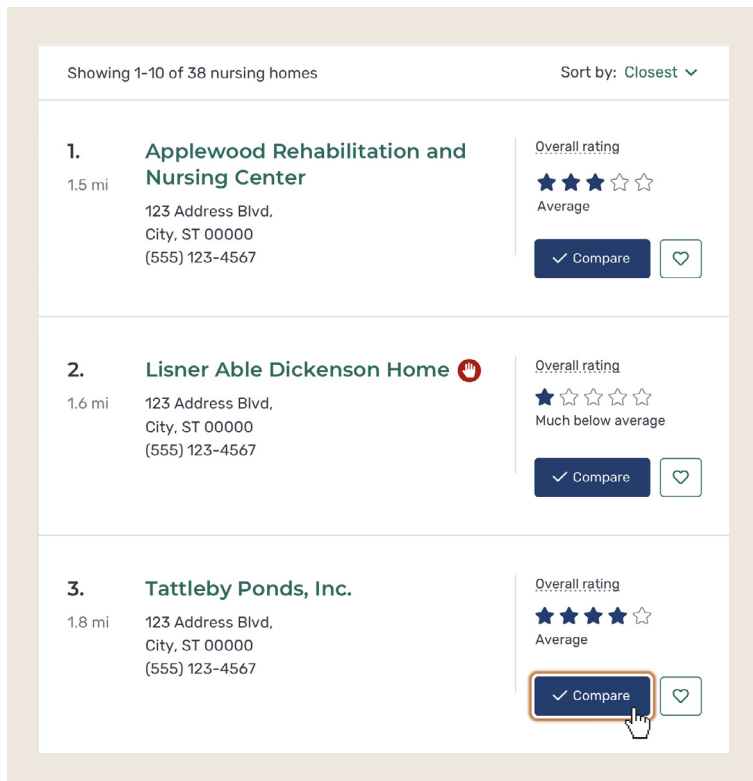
Showing 1-10 of 38 nursing homes

Sort by: Closest

1.
1.5 mi

Applewood Rehabilitation and Nursing Center

123 Address Blvd,
City, ST 00000
(555) 123-4567

Overall rating
Average

Compare

2.
1.6 mi

Lisner Able Dickenson Home

123 Address Blvd,
City, ST 00000
(555) 123-4567

Overall rating
Much below average

Compare

3.
1.8 mi

Tattleby Ponds, Inc.

123 Address Blvd,
City, ST 00000
(555) 123-4567

Overall rating
Average

Compare